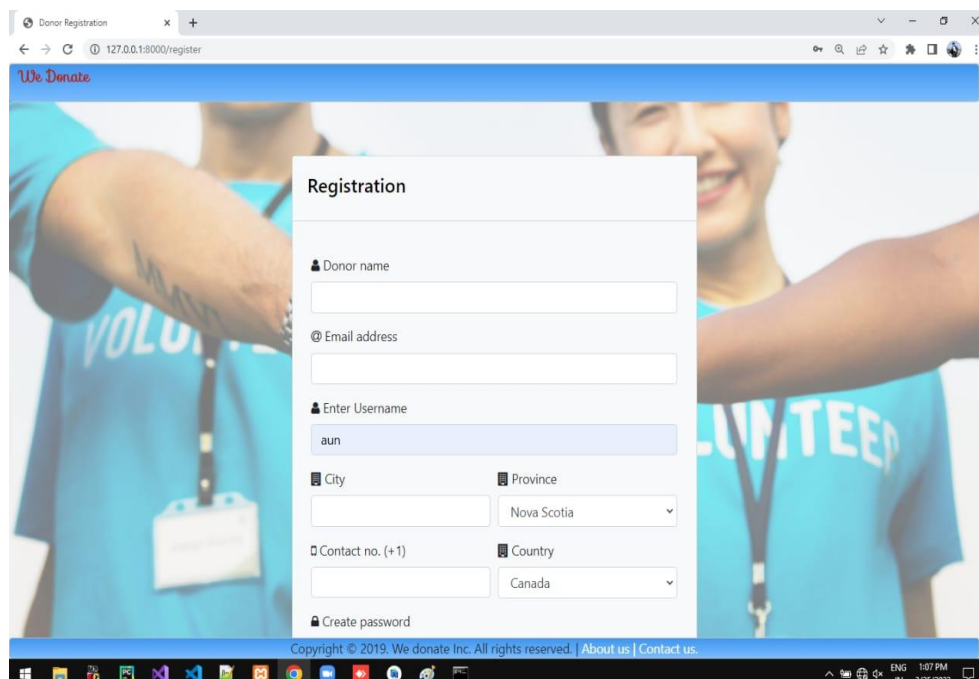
Donor Registration

127.0.0.1:8000/register

We Donate

Registration

Donor name

@ Email address

Enter Username

aun

City

Province

Nova Scotia

Contact no. (+1)

Country

Canada

Create password

Copyright © 2019. We donate Inc. All rights reserved. | About us | Contact us.

ENG 1:07 PM